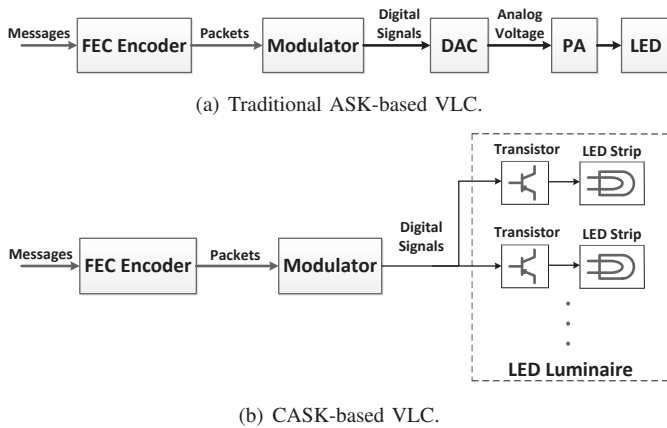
Messages FEC Encoder Packets Modulator Digital Signals DAC Analog Voltage PA LED

(a) Traditional ASK-based VLC.

Messages FEC Encoder Packets Modulator Digital Signals

Transistor LED Strip

Transistor LED Strip

LED Luminaire

(b) CASK-based VLC.